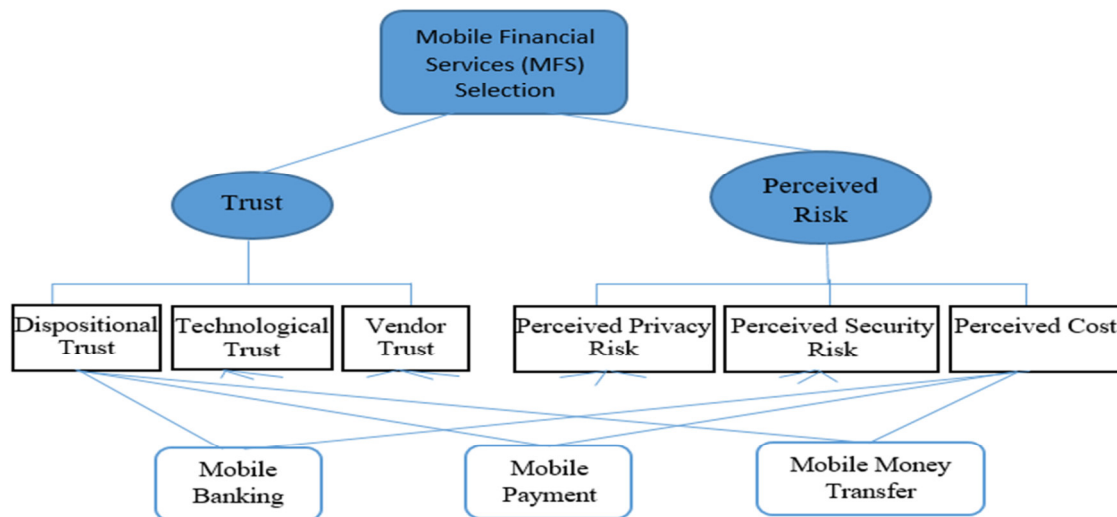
Mobile Financial Services (MFS) Selection

Trust

Perceived Risk

Dispositional Trust

Technological Trust

Vendor Trust

Perceived Privacy Risk

Perceived Security Risk

Perceived Cost

Mobile Banking

Mobile Payment

Mobile Money Transfer